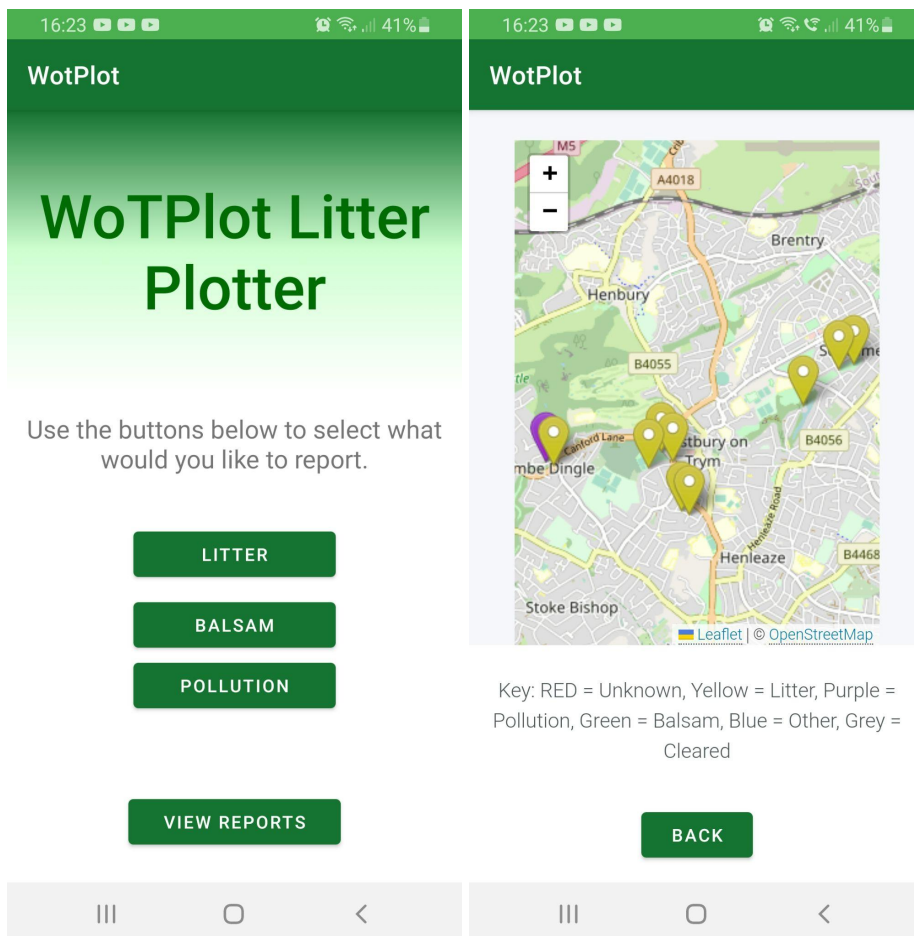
16:23 41%

WotPlot

WoTPlot Litter Plotter

Use the buttons below to select what would you like to report.

LITTER

BALSAM

POLLUTION

VIEW REPORTS

16:23 41%

WotPlot

+
−
M5
A4018
Brentry
Henbury
B4055
Canford Lane
mbe Dingle
stbury on Trym
B4056
Henleaze Road
Henleaze
B4468
Stoke Bishop
Leaflet | © OpenStreetMap

Key: RED = Unknown, Yellow = Litter, Purple = Pollution, Green = Balsam, Blue = Other, Grey = Cleared

BACK